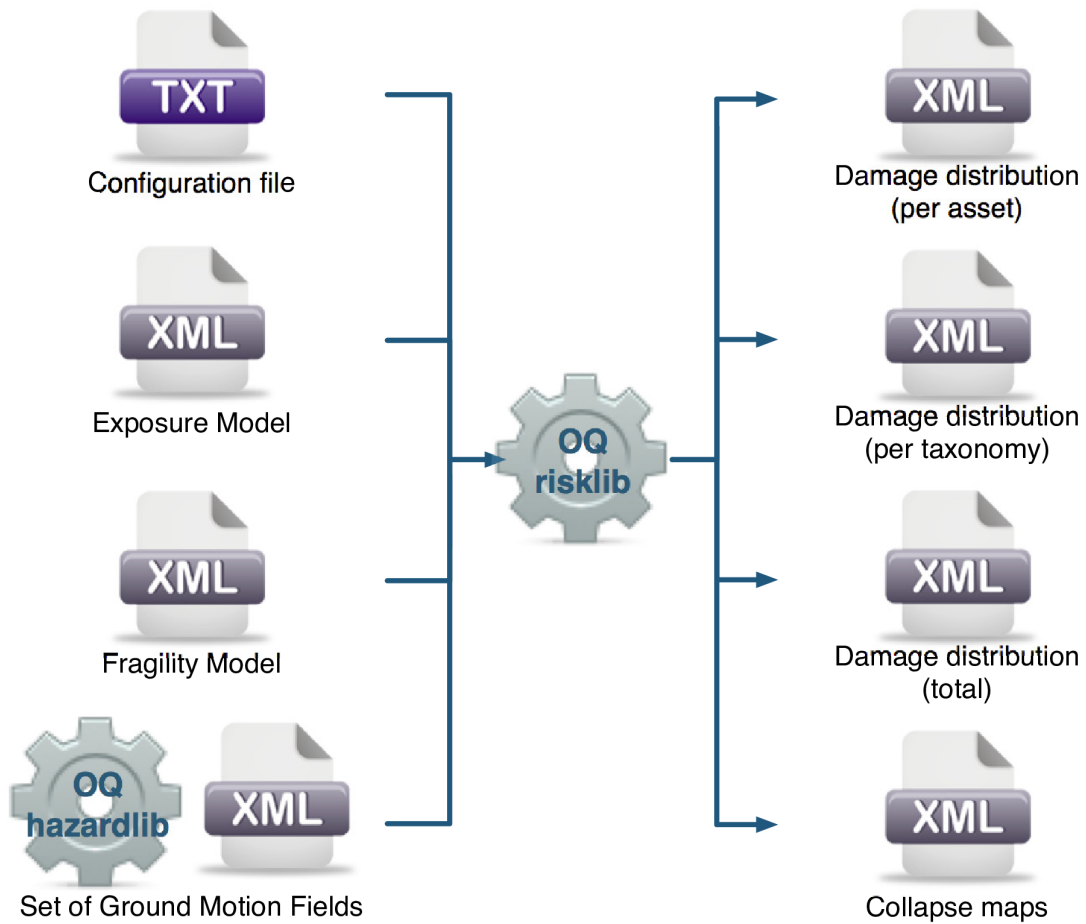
TXT
Configuration file

XML
Exposure Model

XML
Fragility Model

OQ
hazardlib
XML
Set of Ground Motion Fields

OQ
risklib

XML
Damage distribution
(per asset)

XML
Damage distribution
(per taxonomy)

XML
Damage distribution
(total)

XML
Collapse maps